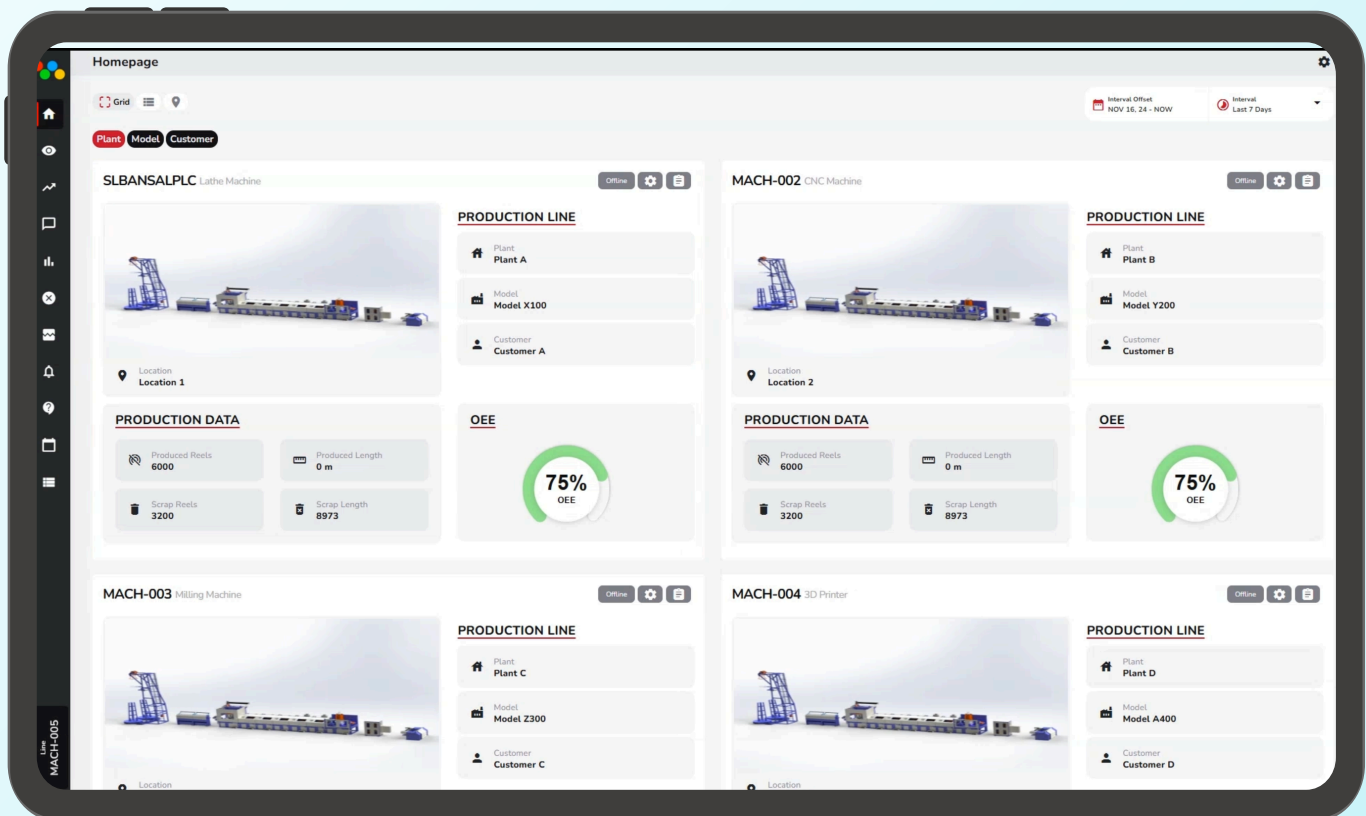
Homepage

Grid

Interval Offset
NOV 16, 24 - NOW

Interval
Last 7 Days

Plant Model Customer

SLBANSALPLC Lathe Machine

Offline

PRODUCTION LINE

Plant
Plant A

Model
Model X100

Customer
Customer A

Location
Location 1

PRODUCTION DATA

Produced Reels
6000

Produced Length
0 m

Scrap Reels
3200

Scrap Length
8973

OEE

75%
OEE

MACH-002 CNC Machine

Offline

PRODUCTION LINE

Plant
Plant B

Model
Model Y200

Customer
Customer B

Location
Location 2

PRODUCTION DATA

Produced Reels
6000

Produced Length
0 m

Scrap Reels
3200

Scrap Length
8973

OEE

75%
OEE

MACH-003 Milling Machine

Offline

PRODUCTION LINE

Plant
Plant C

Model
Model Z300

Customer
Customer C

Location

MACH-004 3D Printer

Offline

PRODUCTION LINE

Plant
Plant D

Model
Model A400

Customer
Customer D

Location

Line
MACH-005